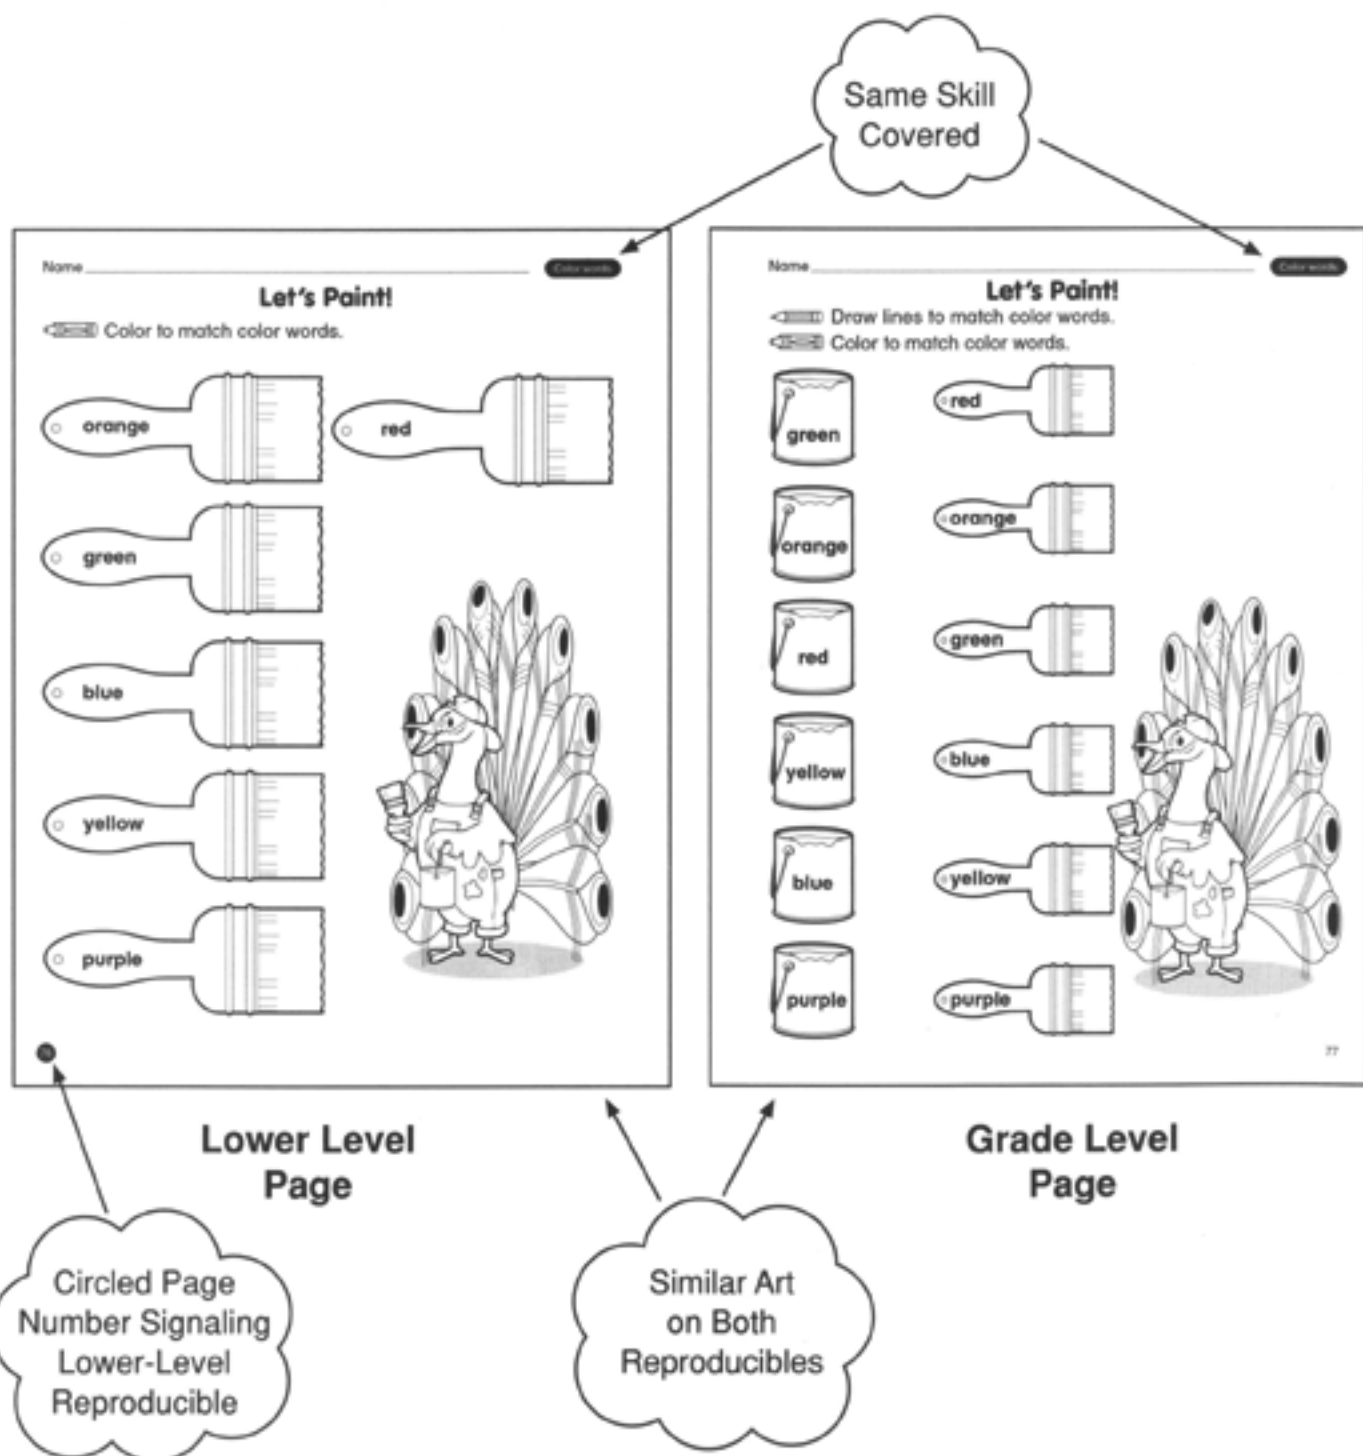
Same Skill Covered

Name
Color words
Let's Paint!
Color to match color words.

orange
red
green
blue
yellow
purple

Name
Color words
Let's Paint!
Draw lines to match color words.
Color to match color words.

green
red
orange
orange
red
green
yellow
blue
blue
yellow
purple
purple

77

Lower Level Page

Grade Level Page

Circled Page Number Signaling Lower-Level Reproducible

Similar Art on Both Reproducibles